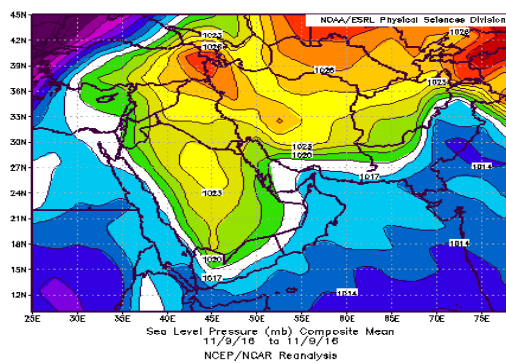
NOAA/ESRL Physical Sciences Division

45N
42N
39N
36N
33N
30N
27N
24N
21N
18N
15N
12N

1023
1026
1026
1026
1023
1023
1020
1023
1017
1014
1014
1020
1017
1014

25E 30E 35E 40E 45E 50E 55E 60E 65E 70E 75E

Sea Level Pressure (mb) Composite Mean
11/9/16 to 11/9/16
NCEP/NCAR Reanalysis